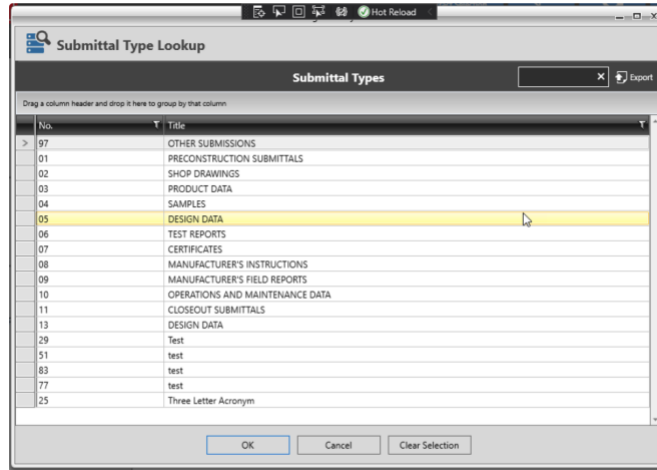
Hot Reload

Submittal Type Lookup

Submittal Types

Export

Drag a column header and drop it here to group by that column

| No. | Title |
|---|---|
| 97 | OTHER SUBMISSIONS |
| 01 | PRECONSTRUCTION SUBMITTALS |
| 02 | SHOP DRAWINGS |
| 03 | PRODUCT DATA |
| 04 | SAMPLES |
| 05 | DESIGN DATA |
| 06 | TEST REPORTS |
| 07 | CERTIFICATES |
| 08 | MANUFACTURER'S INSTRUCTIONS |
| 09 | MANUFACTURER'S FIELD REPORTS |
| 10 | OPERATIONS AND MAINTENANCE DATA |
| 11 | CLOSEOUT SUBMITTALS |
| 13 | DESIGN DATA |
| 29 | Test |
| 51 | test |
| 83 | test |
| 77 | test |
| 25 | Three Letter Acronym |

OK Cancel Clear Selection